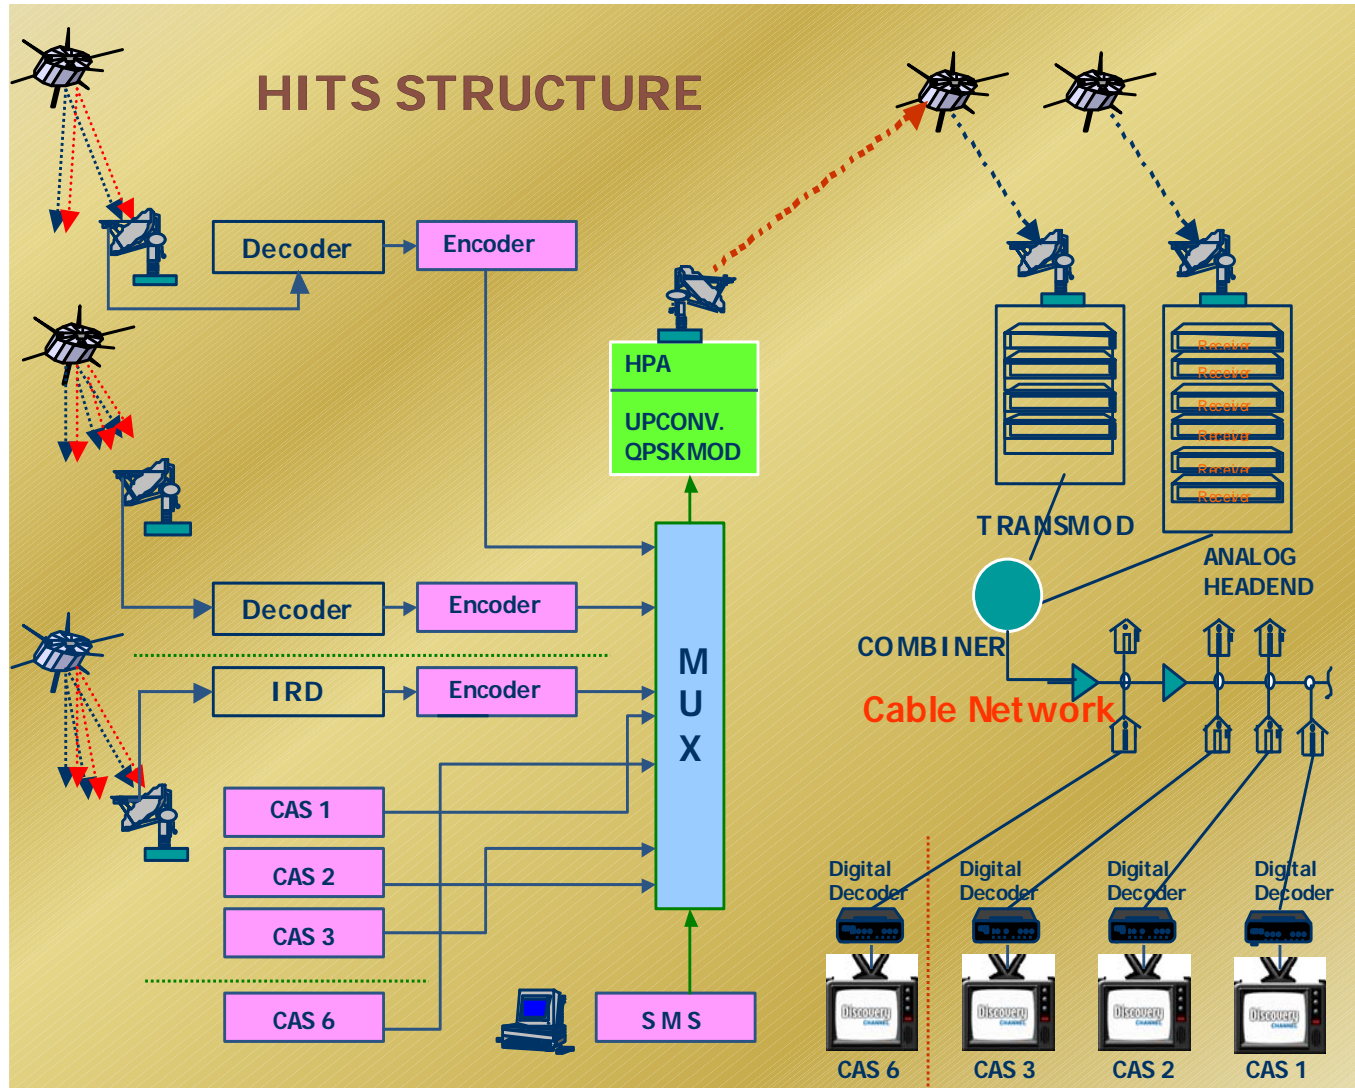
HITS STRUCTURE

Decoder

Encoder

HPA

UPCONV.
QPSKMOD

Receive
Receive
Receive
Receive
Receive
Receive

TRANSMOD

ANALOG
HEADEND

Decoder

Encoder

COMBINER

M
U
X

IRD

Encoder

Cable Network

CAS 1

CAS 2

CAS 3

CAS 6

SMS

Digital
Decoder

Digital
Decoder

Digital
Decoder

Digital
Decoder

Discovery
Discovery
Discovery
Discovery

CAS 6

CAS 3

CAS 2

CAS 1